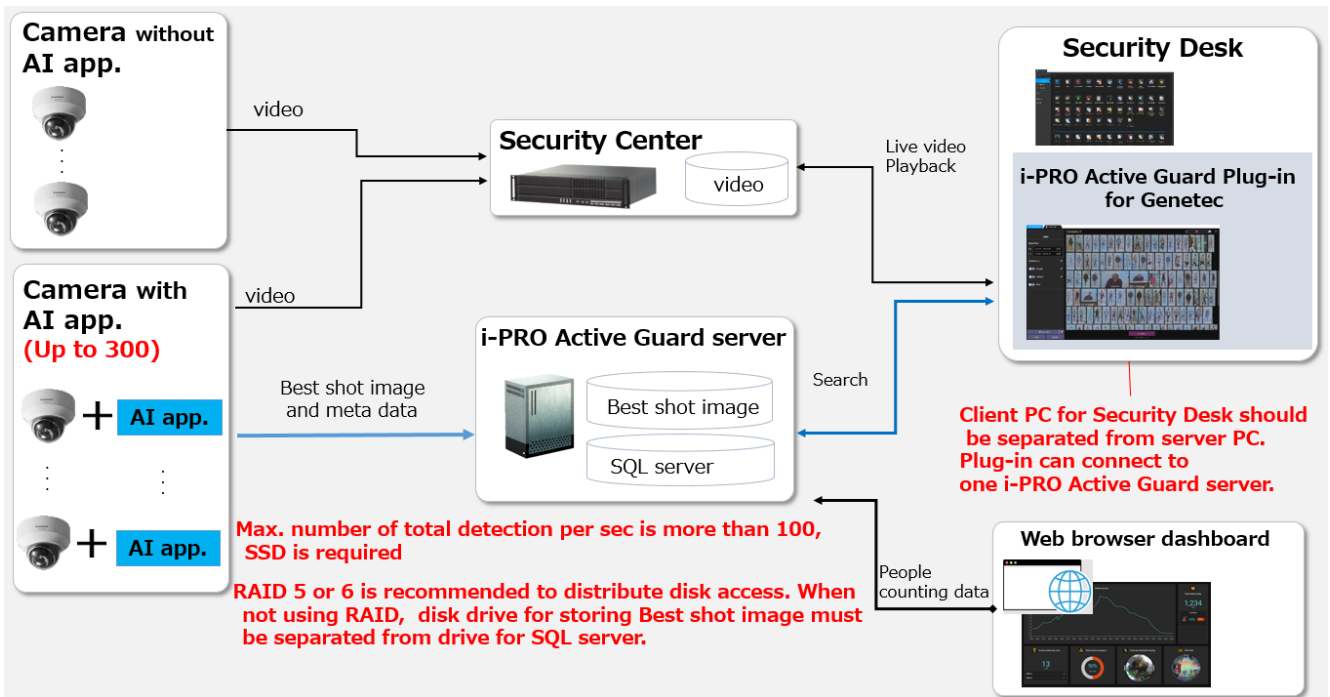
Camera without AI app.

video

Security Center

video

Live video
Playback

Security Desk

i-PRO Active Guard Plug-in for Genetec

Camera with AI app.
(Up to 300)

video

i-PRO Active Guard server

Best shot image and meta data

Best shot image

SQL server

Search

AI app.

AI app.

Client PC for Security Desk should be separated from server PC.
Plug-in can connect to one i-PRO Active Guard server.

Max. number of total detection per sec is more than 100, SSD is required

RAID 5 or 6 is recommended to distribute disk access. When not using RAID, disk drive for storing Best shot image must be separated from drive for SQL server.

People counting data

Web browser dashboard

1,234

13